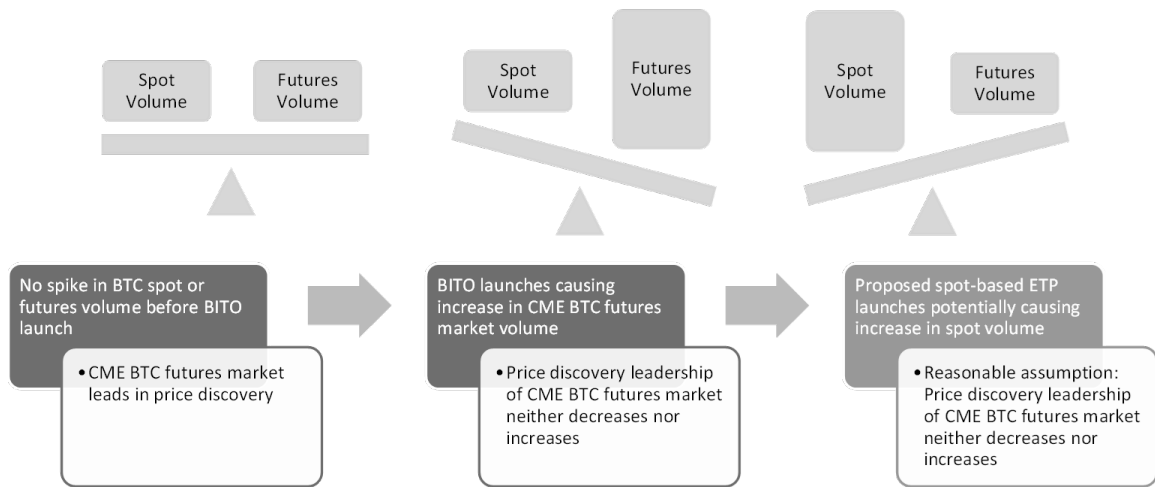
Spot Volume

Futures Volume

No spike in BTC spot or futures volume before BITO launch

• CME BTC futures market leads in price discovery

Spot Volume

Futures Volume

BITO launches causing increase in CME BTC futures market volume

• Price discovery leadership of CME BTC futures market neither decreases nor increases

Spot Volume

Futures Volume

Proposed spot-based ETP launches potentially causing increase in spot volume

• Reasonable assumption: Price discovery leadership of CME BTC futures market neither decreases nor increases